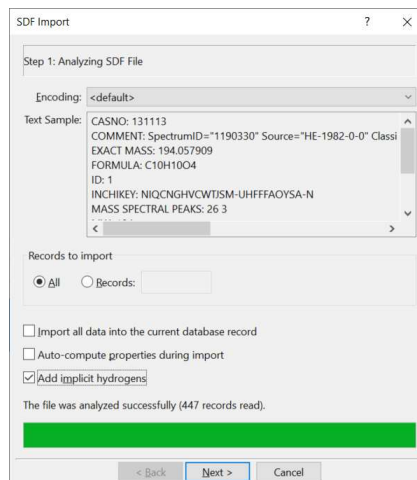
SDF Import ? ×

Step 1: Analyzing SDF File

Encoding: <default>

Text Sample: CASNO: 131113
COMMENT: SpectrumID="1190330" Source="HE-1982-0-0" Classi
EXACT MASS: 194.057909
FORMULA: C10H10O4
ID: 1
INCHIKEY: NIQCNGHVCWTJSM-UHFFFAOYSA-N
MASS SPECTRAL PEAKS: 26 3

Records to import

All Records:

Import all data into the current database record

Auto-compute properties during import

Add implicit hydrogens

The file was analyzed successfully (447 records read).

< Back Next > Cancel